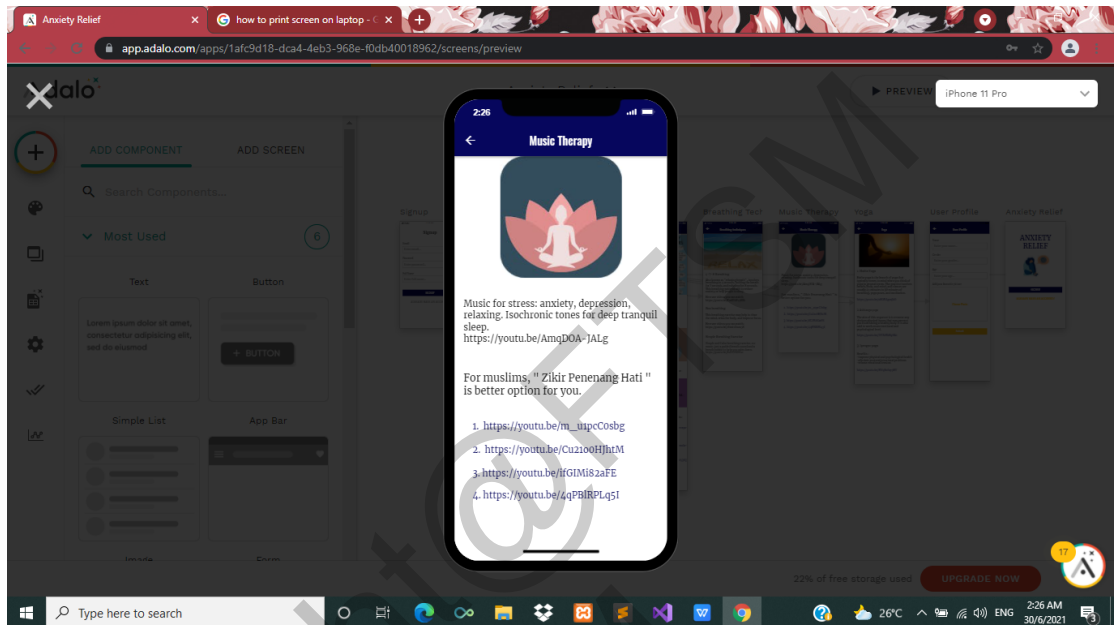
Anxiety Relief
how to print screen on laptop -
app.adalo.com/apps/1afc9d18-dca4-4eb3-968e-f0db40018962/screens/preview

adalo
PREVIEW
iPhone 11 Pro

ADD COMPONENT
ADD SCREEN
Search Components...
Most Used 6
Text
Button
Lorem ipsum dolor sit amet, consectetur adipisicing elit, sed do eiusmod
+ BUTTON
Simple List
App Bar
Image
Form

Signup
Breathing Test
Music Therapy
Yoga
User Profile
Anxiety Relief
ANXIETY RELIEF

2:26
Music Therapy

Music for stress: anxiety, depression, relaxing. Isochronic tones for deep tranquil sleep.
https://youtu.be/AmqDOA-JALg

For muslims, " Zikir Penenang Hati " is better option for you.

1. https://youtu.be/m_u1pcC0sbg
2. https://youtu.be/Cu2100HJhtM
3. https://youtu.be/ifGIMi82aFE
4. https://youtu.be/4qPBlRPLq5I

22% of free storage used
UPGRADE NOW
17

Type here to search
26°C
ENG
2:26 AM
30/6/2021
3